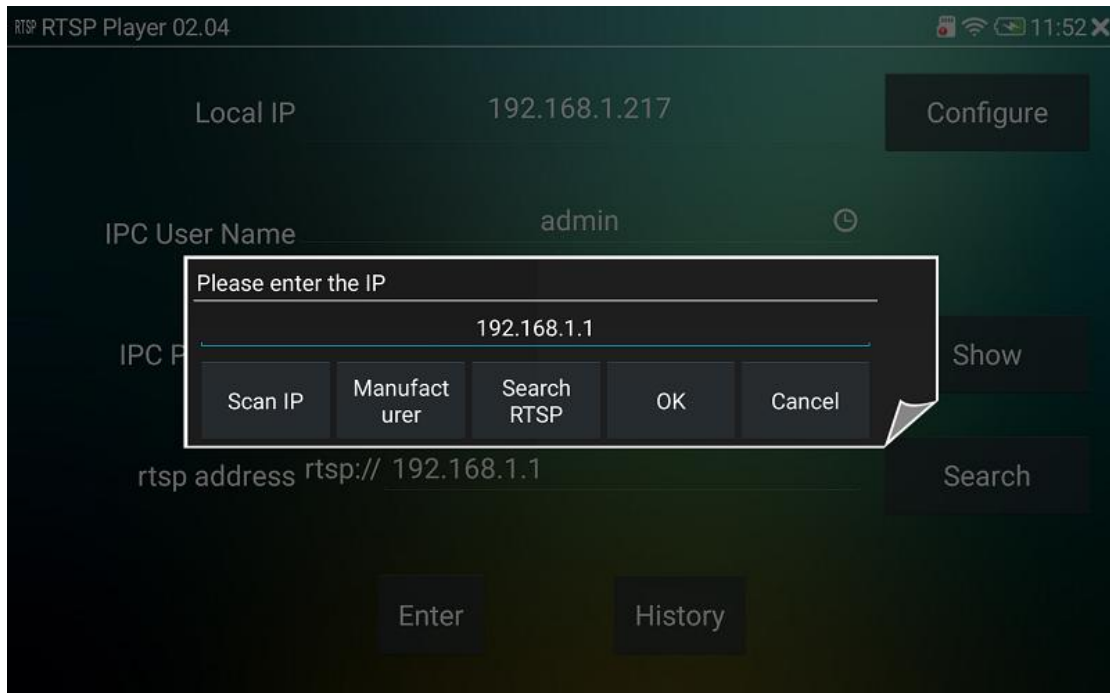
RTSP RTSP Player 02.04 11:52

Local IP 192.168.1.217 Configure

IPC User Name admin

Please enter the IP

192.168.1.1

Scan IP Manufacturer Search RTSP OK Cancel

IPC P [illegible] Show

rtsp address rtsp:// 192.168.1.1 Search

Enter History